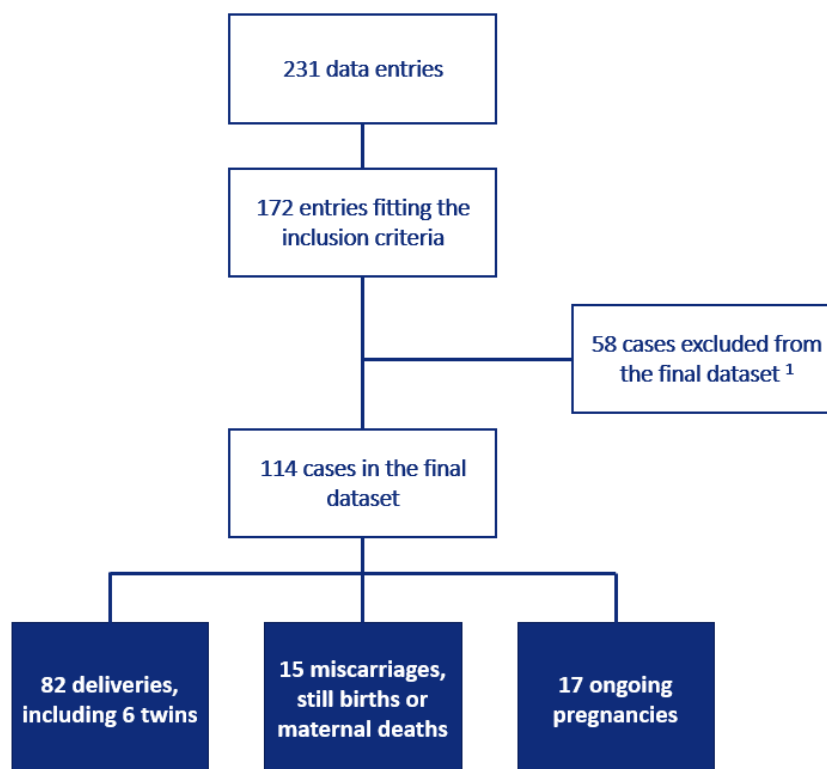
231 data entries

172 entries fitting the inclusion criteria

58 cases excluded from the final dataset $^1$

114 cases in the final dataset

82 deliveries, including 6 twins

15 miscarriages, still births or maternal deaths

17 ongoing pregnancies